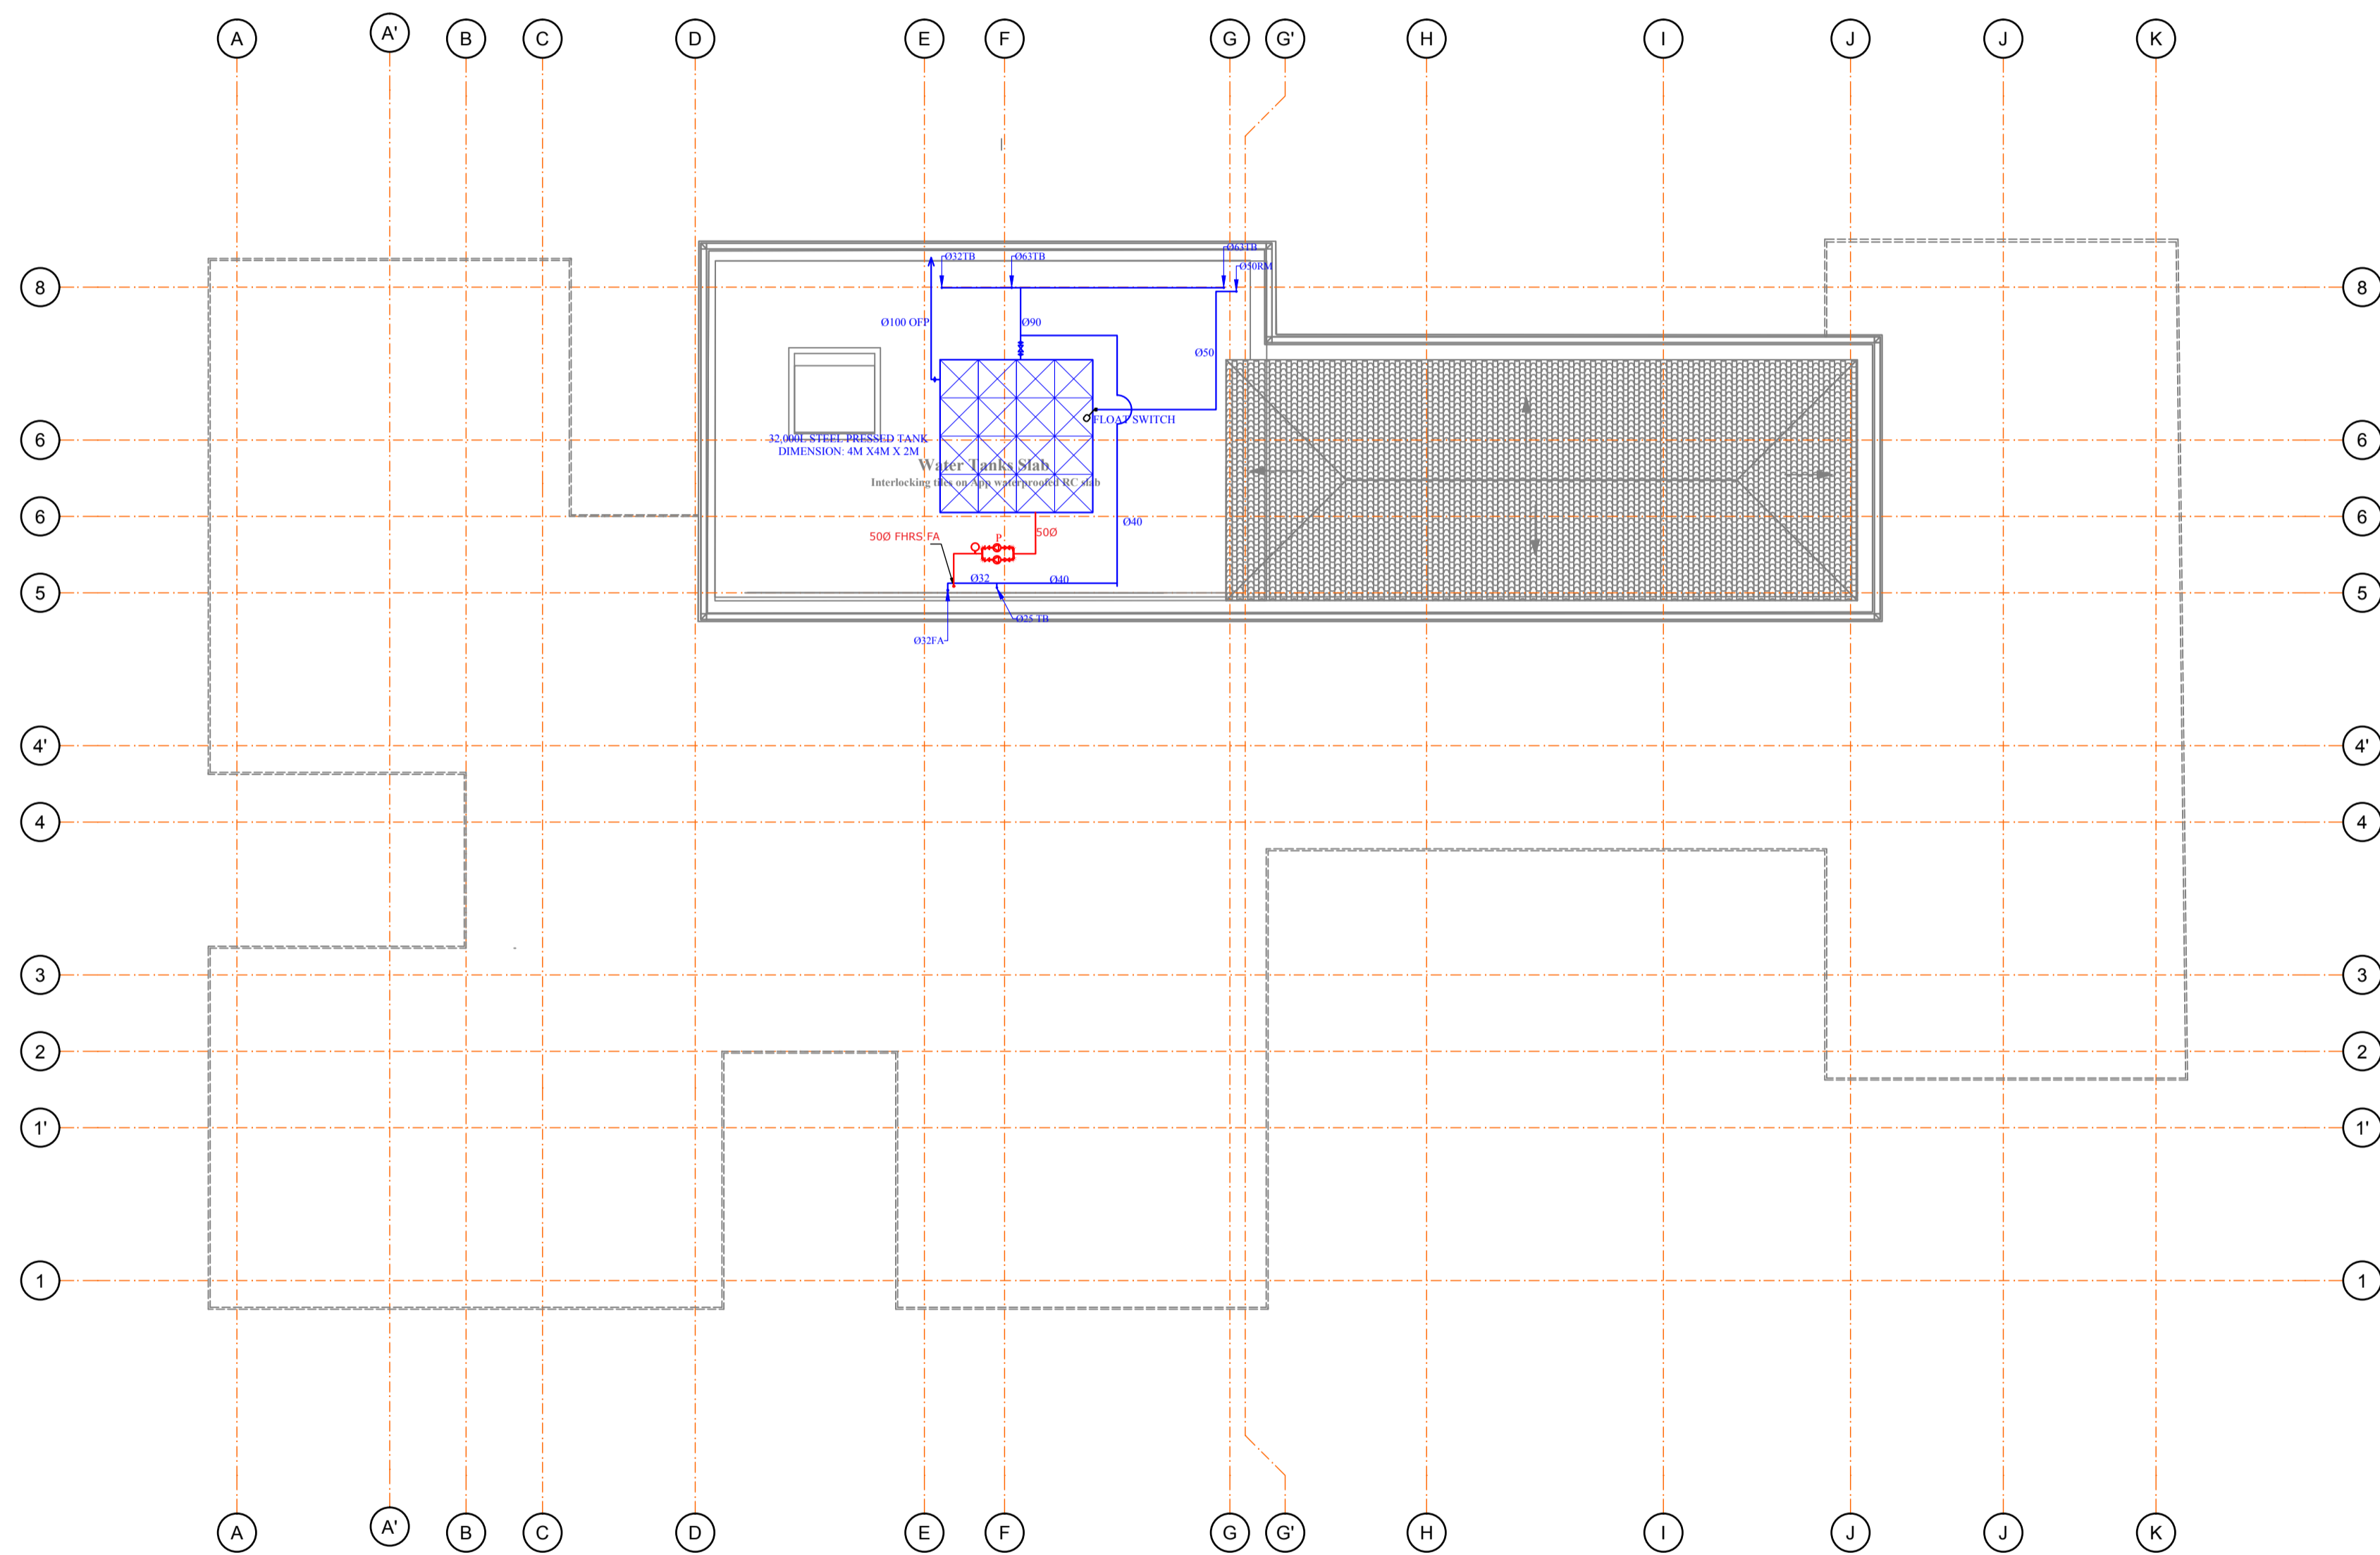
A A' B C D E F G G' H I J J K

8 8

Ø32TB Ø63TB Ø63TB Ø50RM

Ø100 OFP Ø90 Ø50

FLOAT SWITCH

6 6

32,000L STEEL PRESSED TANK
DIMENSION: 4M X4M X 2M

Water Tanks Slab
Interlocking tiles on App waterproofed RC slab

6 6

Ø40

50Ø FHRS FA 50Ø

P

Ø32 Ø40

5 5

Ø25 TB

Ø32FA

4' 4'

4 4

3 3

2 2

1' 1'

1 1

A A' B C D E F G G' H I J J K